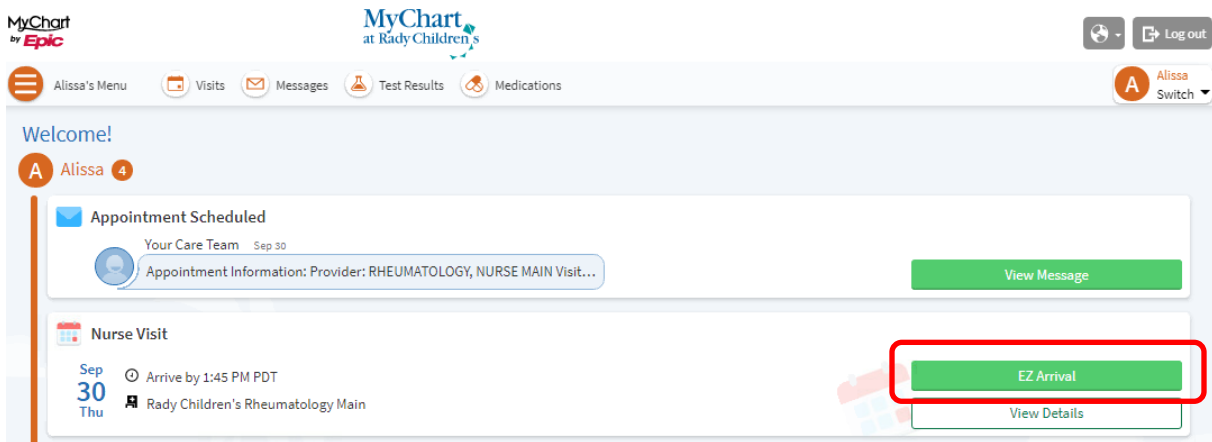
MyChart by Epic

MyChart at Rady Children's

Log out

Alissa's Menu

Visits

Messages

Test Results

Medications

A Alissa Switch

Welcome!

A Alissa 4

Appointment Scheduled

Your Care Team Sep 30

Appointment Information: Provider: RHEUMATOLOGY, NURSE MAIN Visit...

View Message

Nurse Visit

Sep 30 Thu

Arrive by 1:45 PM PDT

Rady Children's Rheumatology Main

EZ Arrival

View Details